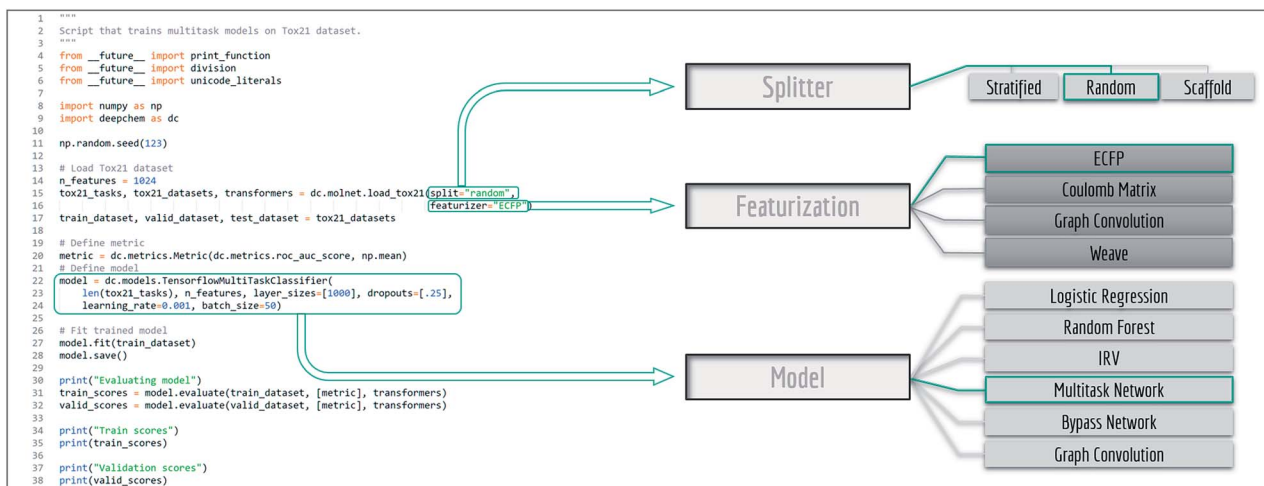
1 """
2 Script that trains multitask models on Tox21 dataset.
3 """
4 from __future__ import print_function
5 from __future__ import division
6 from __future__ import unicode_literals
7
8 import numpy as np
9 import deepchem as dc
10
11 np.random.seed(123)
12
13 # Load Tox21 dataset
14 n_features = 1024
15 tox21_tasks, tox21_datasets, transformers = dc.molnet.load_tox21(split="random",
16 featurizer="ECFP")
17 train_dataset, valid_dataset, test_dataset = tox21_datasets
18
19 # Define metric
20 metric = dc.metrics.Metric(dc.metrics.roc_auc_score, np.mean)
21 # Define model
22 model = dc.models.TensorflowMultiTaskClassifier(
23 len(tox21_tasks), n_features, layer_sizes=[1000], dropouts=[.25],
24 learning_rate=0.001, batch_size=50)
25
26 # Fit trained model
27 model.fit(train_dataset)
28 model.save()
29
30 print("Evaluating model")
31 train_scores = model.evaluate(train_dataset, [metric], transformers)
32 valid_scores = model.evaluate(valid_dataset, [metric], transformers)
33
34 print("Train scores")
35 print(train_scores)
36
37 print("Validation scores")
38 print(valid_scores)

Splitter

Stratified
Random
Scaffold

Featurization

ECFP
Coulomb Matrix
Graph Convolution
Weave

Model

Logistic Regression
Random Forest
IRV
Multitask Network
Bypass Network
Graph Convolution